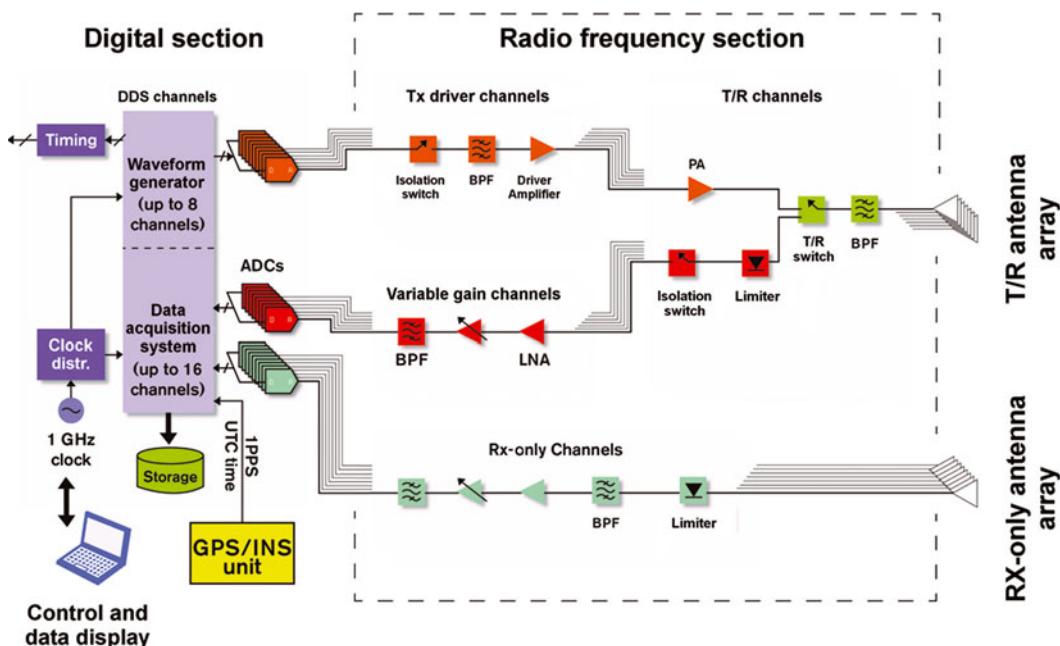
Digital section

Radio frequency section

DDS channels

Timing

Waveform generator (up to 8 channels)

Tx driver channels

Isolation switch

BPF

Driver Amplifier

T/R channels

PA

T/R switch

BPF

T/R antenna array

ADCs

Data acquisition system (up to 16 channels)

Variable gain channels

BPF

LNA

Isolation switch

Limiter

Clock distr.

1 GHz clock

Storage

UTC time

1PPS

Rx-only Channels

BPF

Limiter

RX-only antenna array

GPS/INS unit

Control and data display